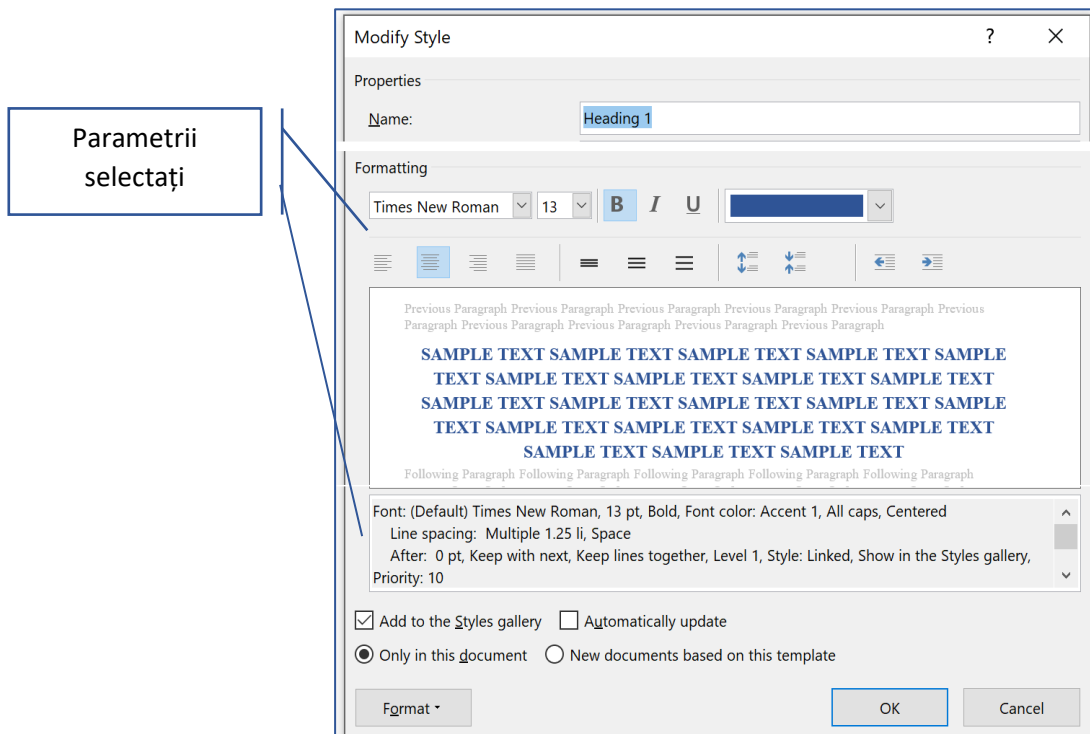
Parametrii selectați

Modify Style

?

Properties

Name:

Heading 1

Formatting

Times New Roman

13

B

I

U

Previous Paragraph Previous Paragraph Previous Paragraph Previous Paragraph Previous Paragraph Previous Paragraph Previous Paragraph Previous Paragraph Previous Paragraph Previous Paragraph

SAMPLE TEXT SAMPLE TEXT SAMPLE TEXT SAMPLE TEXT SAMPLE TEXT SAMPLE TEXT SAMPLE TEXT SAMPLE TEXT SAMPLE TEXT SAMPLE TEXT SAMPLE TEXT SAMPLE TEXT SAMPLE TEXT SAMPLE TEXT SAMPLE TEXT SAMPLE TEXT SAMPLE TEXT SAMPLE TEXT SAMPLE TEXT SAMPLE TEXT SAMPLE TEXT

Following Paragraph Following Paragraph Following Paragraph Following Paragraph Following Paragraph

Font: (Default) Times New Roman, 13 pt, Bold, Font color: Accent 1, All caps, Centered
Line spacing: Multiple 1.25 li, Space
After: 0 pt, Keep with next, Keep lines together, Level 1, Style: Linked, Show in the Styles gallery, Priority: 10

Add to the Styles gallery

Automatically update

Only in this document

New documents based on this template

Format

OK

Cancel